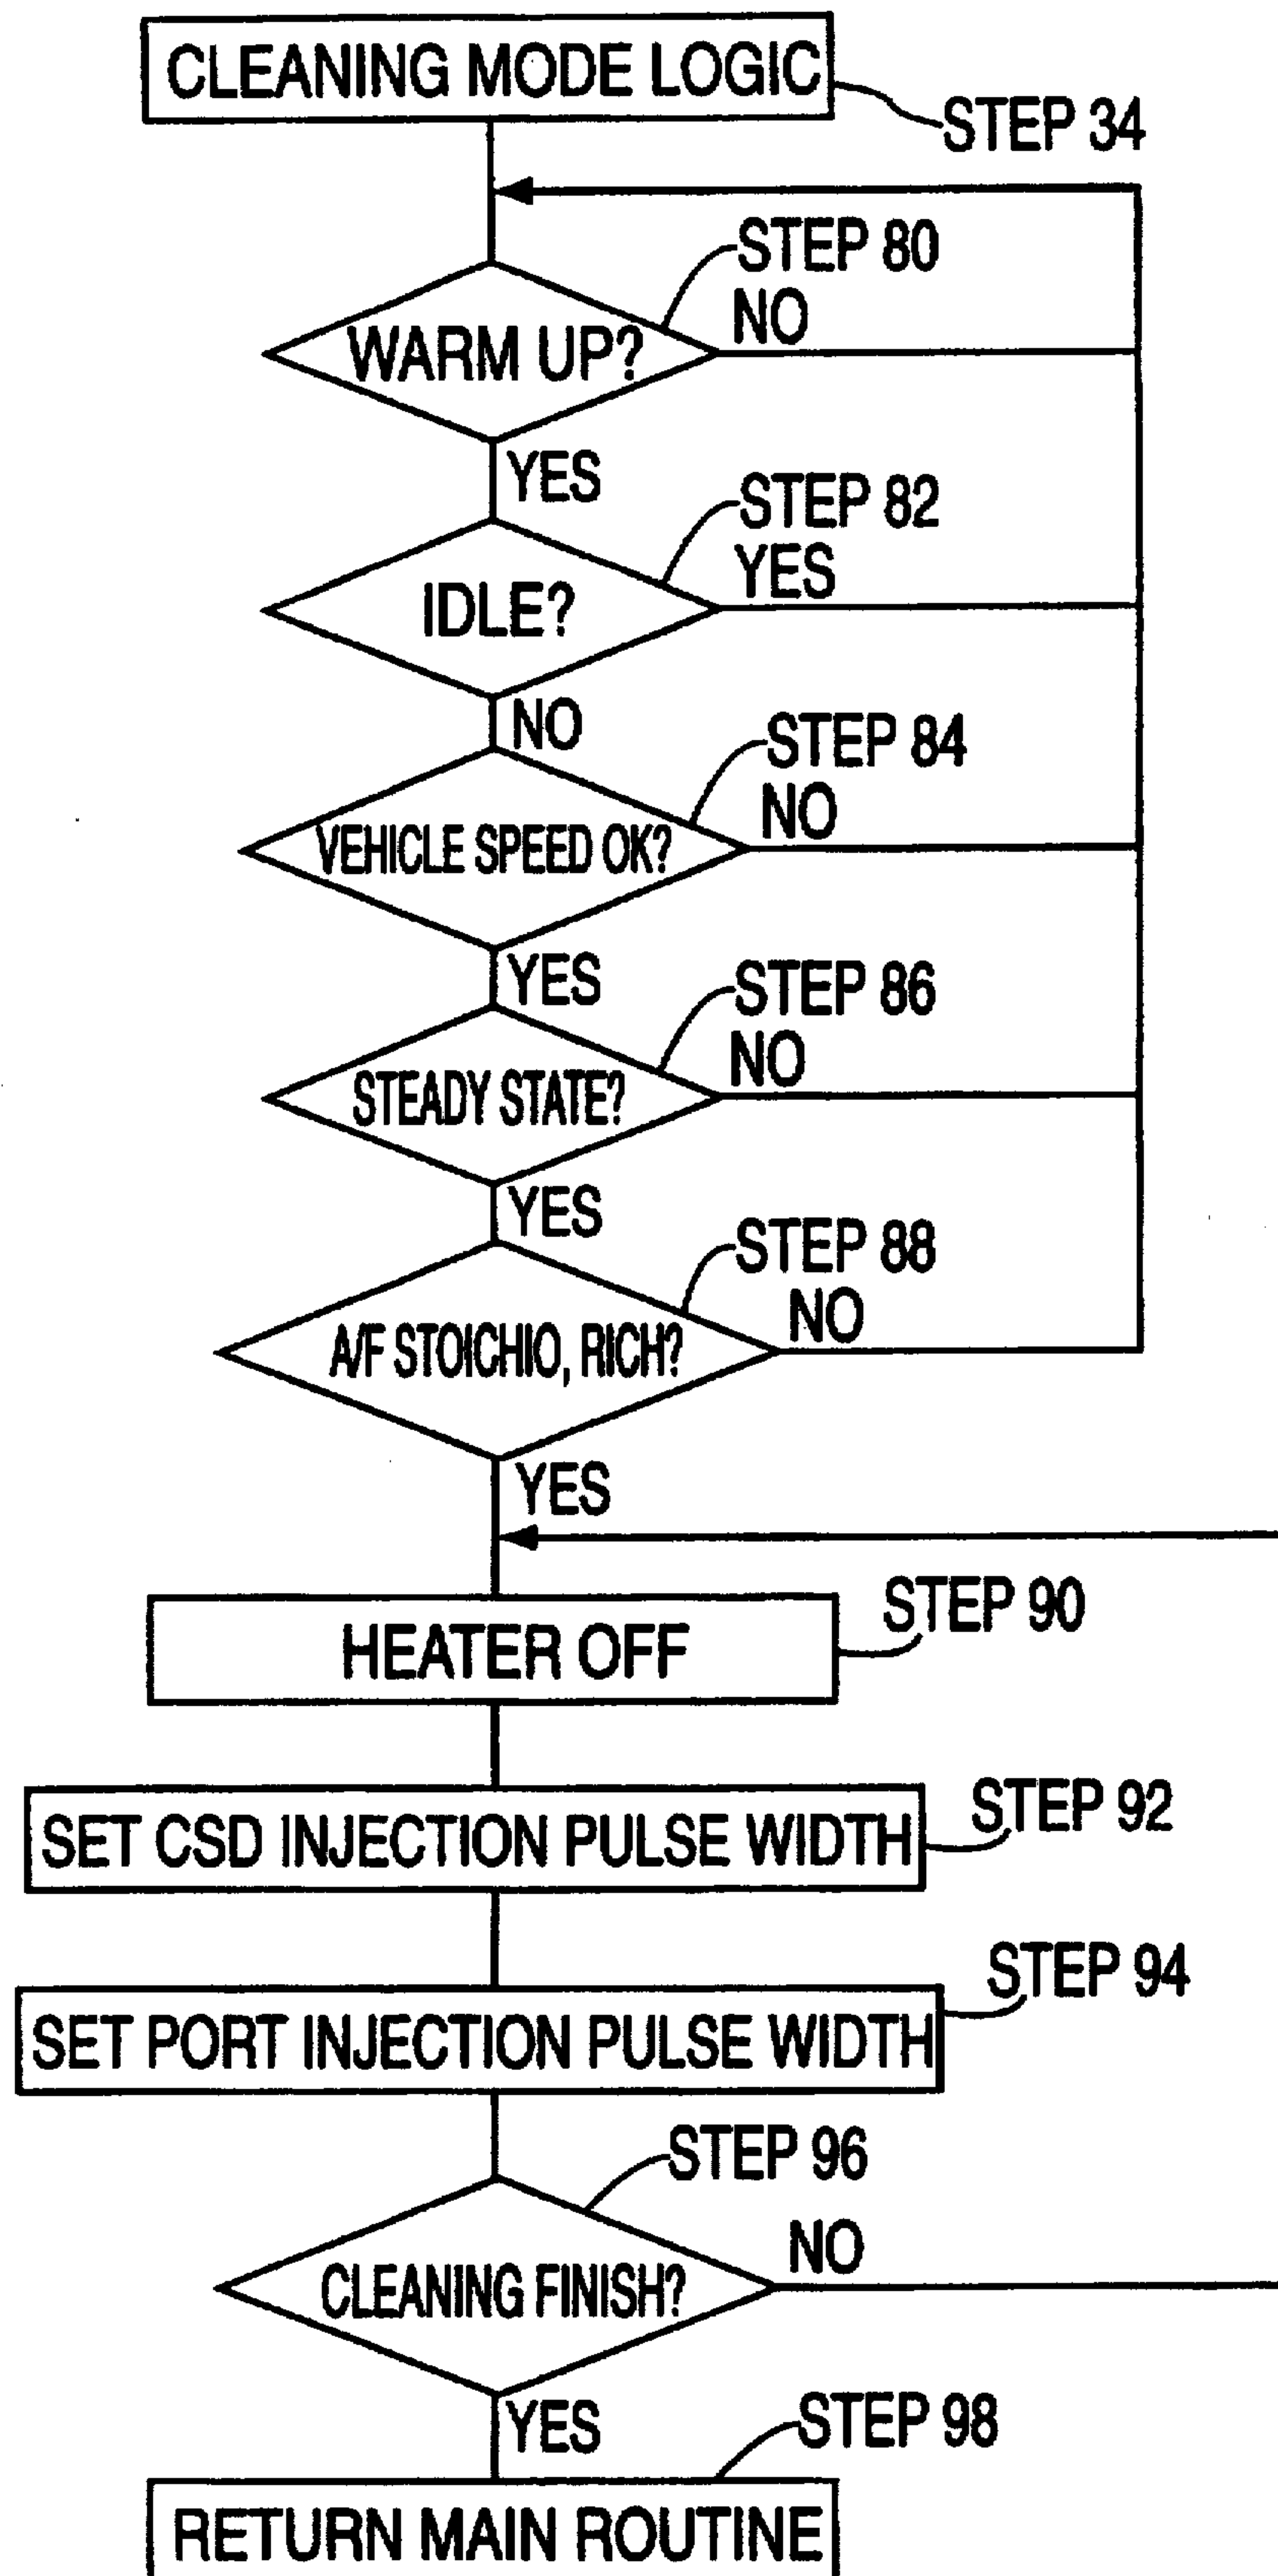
CLEANING MODE LOGIC
STEP 34

STEP 80
NO
WARM UP?
YES

STEP 82
YES
IDLE?
NO

STEP 84
NO
VEHICLE SPEED OK?
YES

STEP 86
NO
STEADY STATE?
YES

STEP 88
NO
A/F STOICHIO, RICH?
YES

HEATER OFF
STEP 90

SET CSD INJECTION PULSE WIDTH
STEP 92

SET PORT INJECTION PULSE WIDTH
STEP 94

STEP 96
NO
CLEANING FINISH?
YES

STEP 98
RETURN MAIN ROUTINE